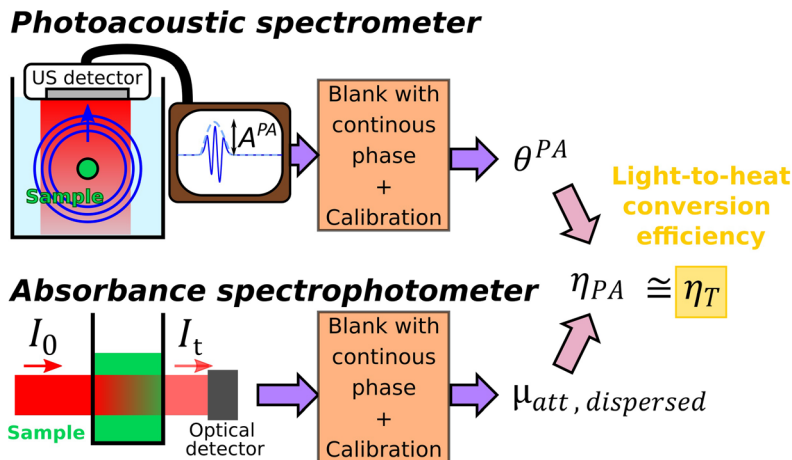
Photoacoustic spectrometer

US detector

Sample

$A^{PA}$

Blank with continous phase + Calibration

$\theta^{PA}$

Light-to-heat conversion efficiency

$\eta_{PA} \cong \eta_T$

Absorbance spectrophotometer

$I_0$

$I_t$

Sample

Optical detector

Blank with continous phase + Calibration

$\mu_{att,\,dispersed}$